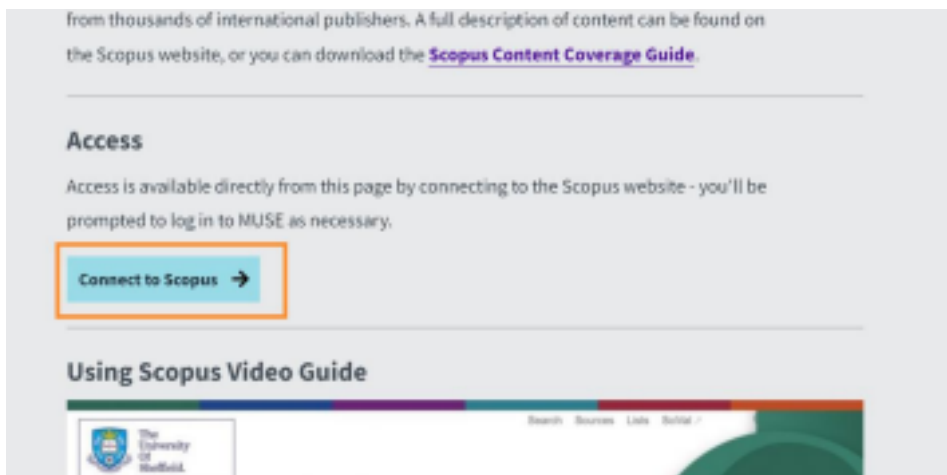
from thousands of international publishers. A full description of content can be found on the Scopus website, or you can download the Scopus Content Coverage Guide.

Access

Access is available directly from this page by connecting to the Scopus website - you'll be prompted to log in to MUSE as necessary.

Connect to Scopus

Using Scopus Video Guide

The University Of Sheffield.

Search Sources Lists SciVal